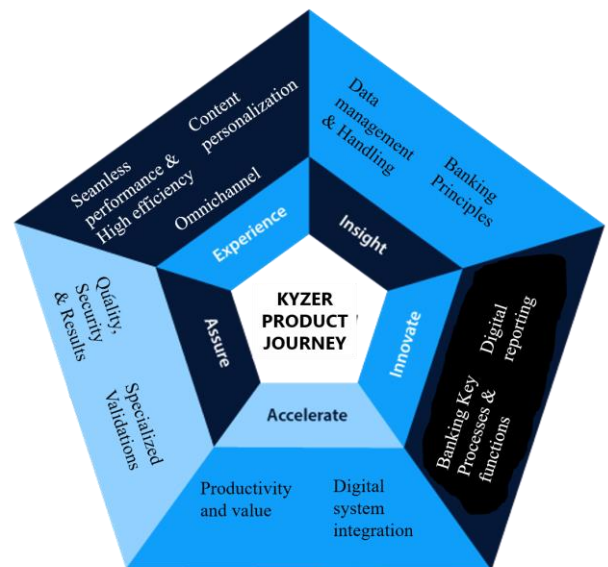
KYZER PRODUCT JOURNEY

Experience

Seamless performance & High efficiency

Content personalization

Omnichannel

Insight

Data management & Handling

Banking Principles

Innovate

Digital reporting

Banking Key Processes & functions

Accelerate

Productivity and value

Digital system integration

Assure

Quality, Security & Results

Specialized Validations